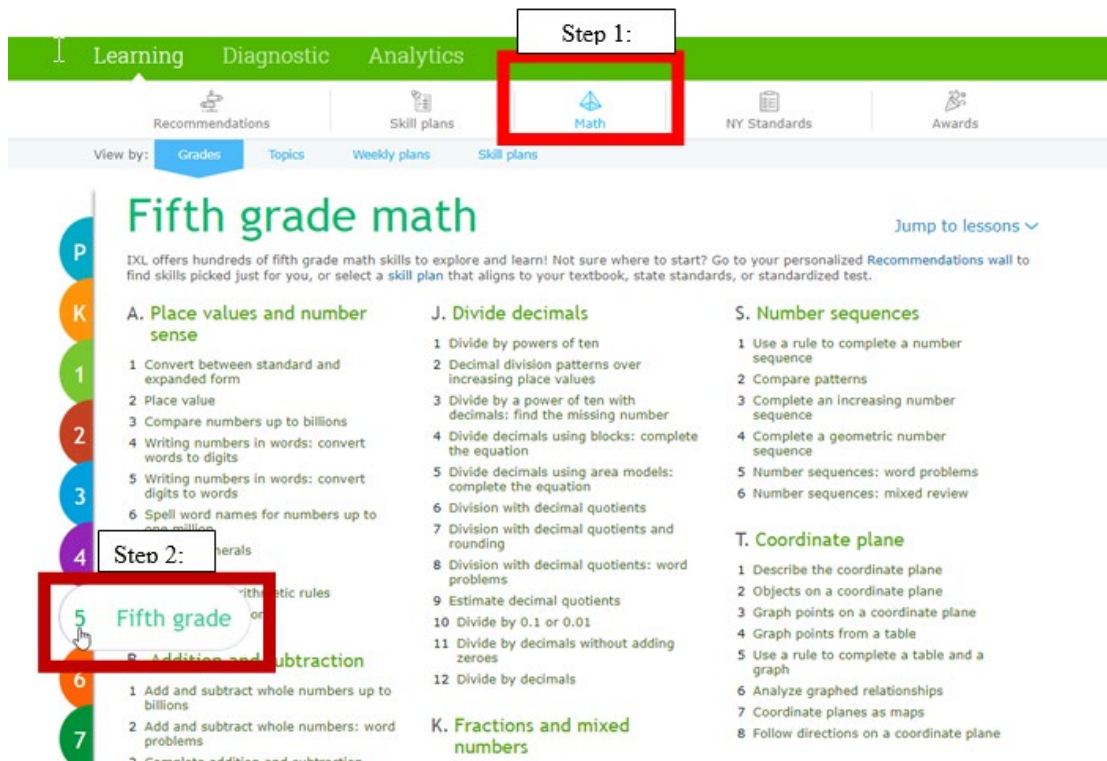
Learning Diagnostic Analytics

Step 1:

Recommendations | Skill plans | Math | NY Standards | Awards

View by: Grades Topics Weekly plans Skill plans

Fifth grade math

Jump to lessons

IXL offers hundreds of fifth grade math skills to explore and learn! Not sure where to start? Go to your personalized Recommendations wall to find skills picked just for you, or select a skill plan that aligns to your textbook, state standards, or standardized test.

P
K
1
2
3
4
5
6
7

A. Place values and number sense

1 Convert between standard and expanded form
2 Place value
3 Compare numbers up to billions
4 Writing numbers in words: convert words to digits
5 Writing numbers in words: convert digits to words
6 Spell word names for numbers up to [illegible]
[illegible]erals
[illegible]rith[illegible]etic rules
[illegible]or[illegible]

Step 2:

5 Fifth grade

B. Addition and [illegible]ubtraction

1 Add and subtract whole numbers up to billions
2 Add and subtract whole numbers: word problems
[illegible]

J. Divide decimals

1 Divide by powers of ten
2 Decimal division patterns over increasing place values
3 Divide by a power of ten with decimals: find the missing number
4 Divide decimals using blocks: complete the equation
5 Divide decimals using area models: complete the equation
6 Division with decimal quotients
7 Division with decimal quotients and rounding
8 Division with decimal quotients: word problems
9 Estimate decimal quotients
10 Divide by 0.1 or 0.01
11 Divide by decimals without adding zeroes
12 Divide by decimals

K. Fractions and mixed numbers

S. Number sequences

1 Use a rule to complete a number sequence
2 Compare patterns
3 Complete an increasing number sequence
4 Complete a geometric number sequence
5 Number sequences: word problems
6 Number sequences: mixed review

T. Coordinate plane

1 Describe the coordinate plane
2 Objects on a coordinate plane
3 Graph points on a coordinate plane
4 Graph points from a table
5 Use a rule to complete a table and a graph
6 Analyze graphed relationships
7 Coordinate planes as maps
8 Follow directions on a coordinate plane